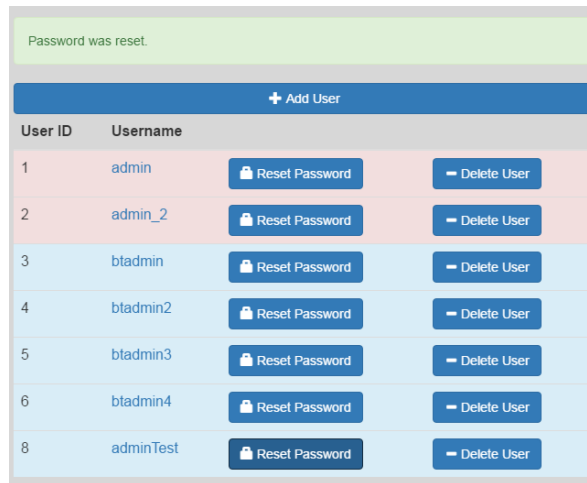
Password was reset.

+ Add User

| User ID | Username | | |
|---|---|---|---|
| 1 | admin | Reset Password | Delete User |
| 2 | admin_2 | Reset Password | Delete User |
| 3 | btadmin | Reset Password | Delete User |
| 4 | btadmin2 | Reset Password | Delete User |
| 5 | btadmin3 | Reset Password | Delete User |
| 6 | btadmin4 | Reset Password | Delete User |
| 8 | adminTest | Reset Password | Delete User |